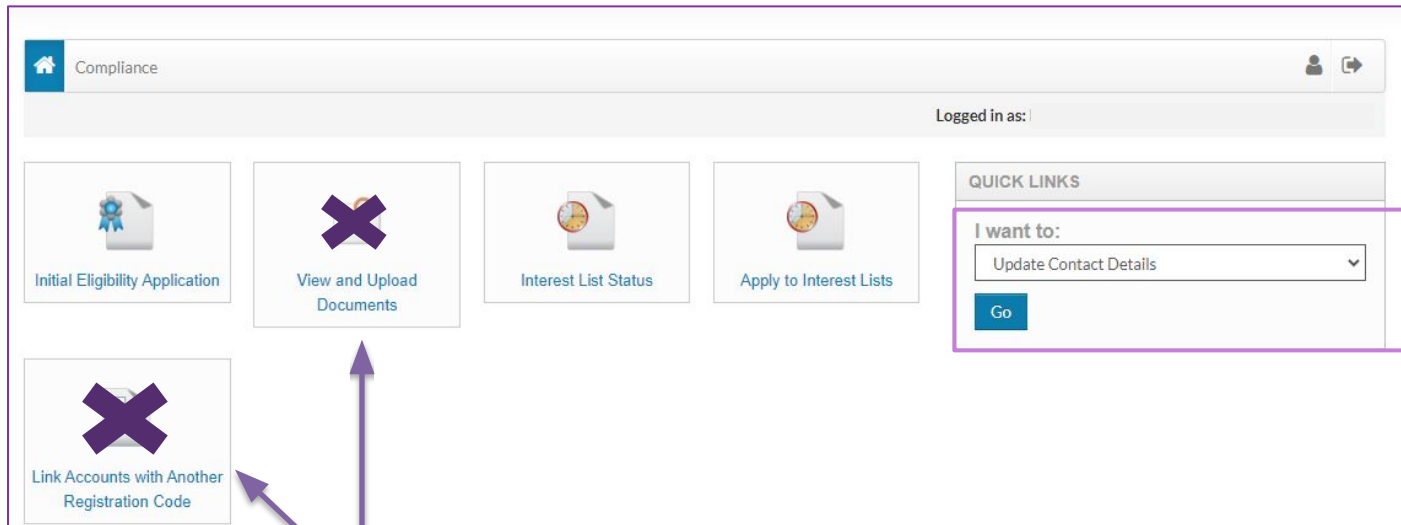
Compliance

Logged in as:

Initial Eligibility Application

View and Upload Documents

Interest List Status

Apply to Interest Lists

QUICK LINKS

I want to:

Update Contact Details

Go

Link Accounts with Another Registration Code